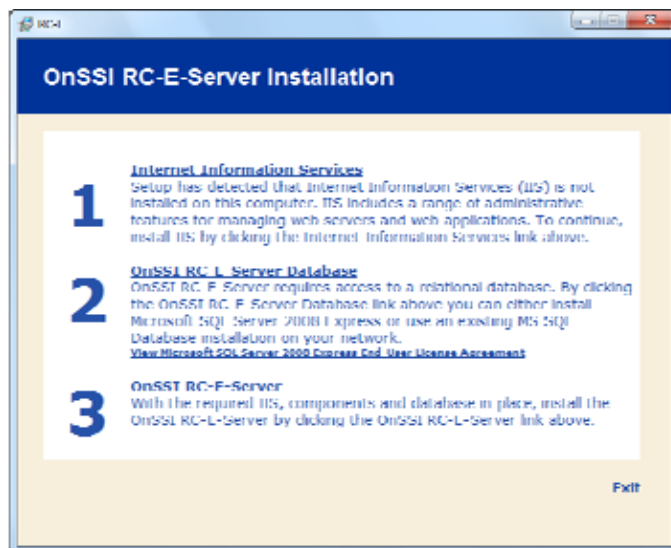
RC-I

OnSSI RC-E-Server Installation

1

Internet Information Services

Setup has detected that Internet Information Services (IIS) is not installed on this computer. IIS includes a range of administrative features for managing web servers and web applications. To continue, install IIS by clicking the Internet Information Services link above.

2

OnSSI RC-E-Server Database

OnSSI RC-E-Server requires access to a relational database. By clicking the OnSSI RC-E-Server Database link above you can either install Microsoft SQL Server 2008 Express or use an existing MS SQL Database installation on your network.

View Microsoft SQL Server 2008 Express End User License Agreement

3

OnSSI RC-E-Server

With the required IIS, components and database in place, install the OnSSI RC-E-Server by clicking the OnSSI RC-E-Server link above.

Exit